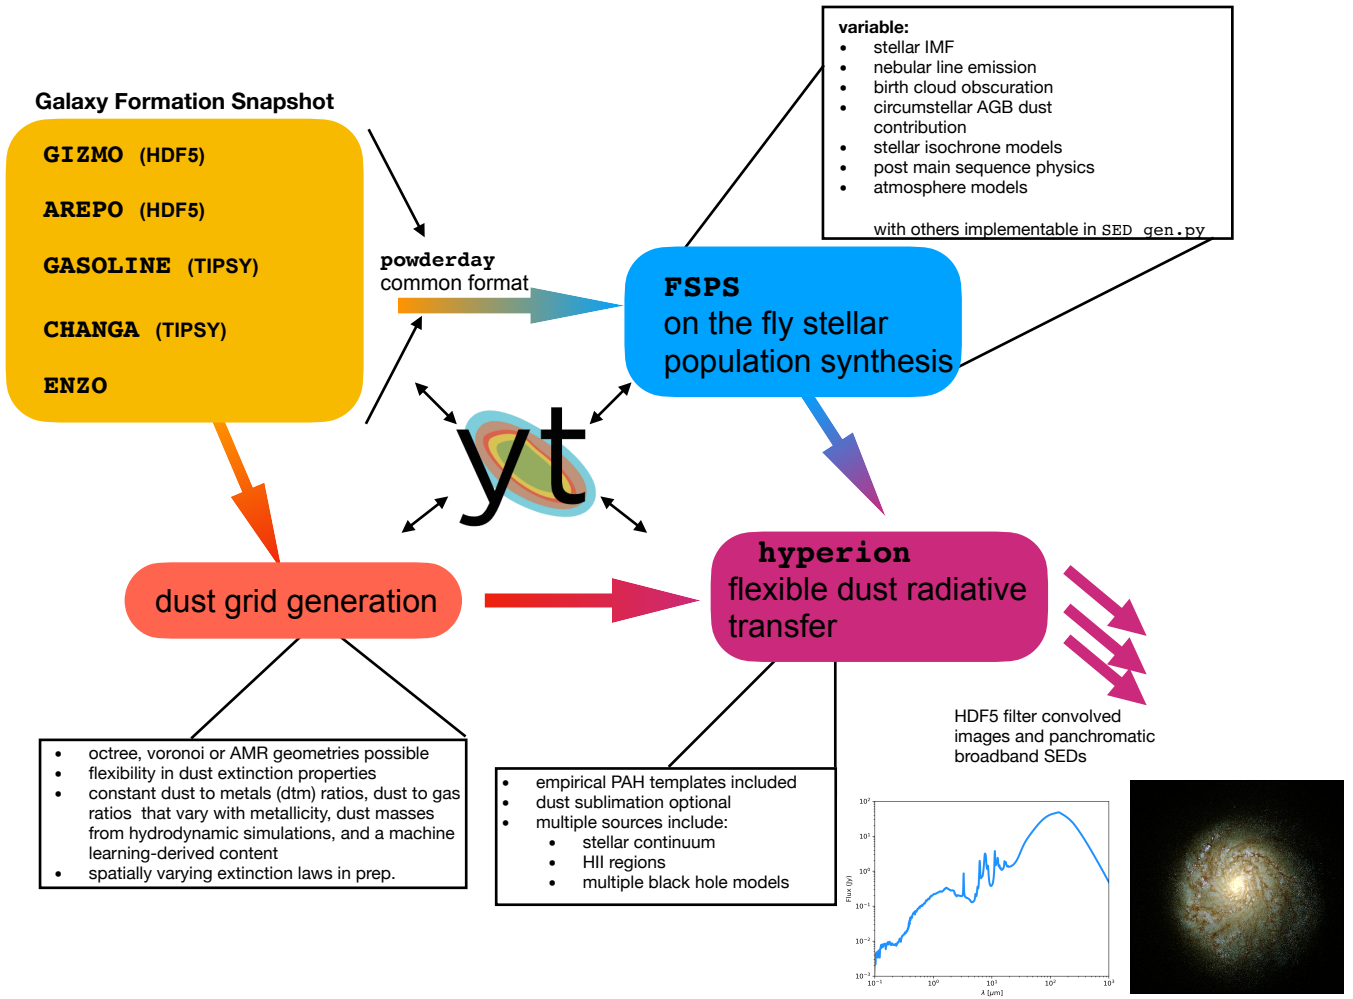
Galaxy Formation Snapshot

GIZMO (HDF5)

AREPO (HDF5)

GASOLINE (TIPSY)

CHANGA (TIPSY)

ENZO

powderday
common format

variable:
- stellar IMF
- nebular line emission
- birth cloud obscuration
- circumstellar AGB dust contribution
- stellar isochrone models
- post main sequence physics
- atmosphere models

with others implementable in SED_gen.py

FSPS
on the fly stellar population synthesis

yt

dust grid generation

hyperion
flexible dust radiative transfer

HDF5 filter convolved images and panchromatic broadband SEDs

- octree, voronoi or AMR geometries possible
- flexibility in dust extinction properties
- constant dust to metals (dtm) ratios, dust to gas ratios that vary with metallicity, dust masses from hydrodynamic simulations, and a machine learning-derived content
- spatially varying extinction laws in prep.

- empirical PAH templates included
- dust sublimation optional
- multiple sources include:
  - stellar continuum
  - HII regions
  - multiple black hole models

$10^2$
$10^1$
$10^0$
$10^{-1}$
$10^{-2}$
$10^{-3}$
Flux [Jy]
$10^{-1}$ $10^0$ $10^1$ $10^2$ $10^3$
$\lambda$ [$\mu$m]